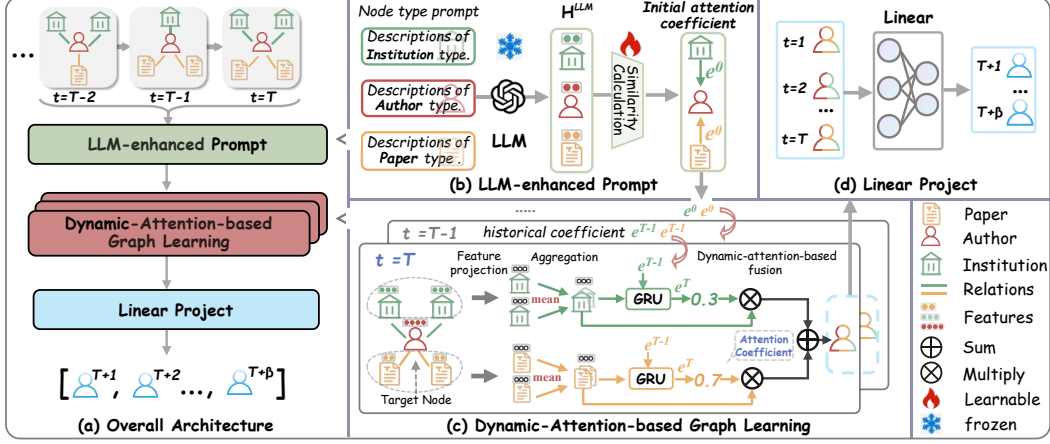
...
$t=T-2$ $t=T-1$ $t=T$

LLM-enhanced Prompt

Dynamic-Attention-based Graph Learning

Linear Project

$[$ $^{T+1}$, $^{T+2}$, ..., $^{T+\beta}$ $]$

(a) Overall Architecture

Node type prompt

Descriptions of Institution type.

Descriptions of Author type.

Descriptions of Paper type.

LLM

$H^{LLM}$

Similarity Calculation

Initial attention coefficient

$e^0$

$e^0$

(b) LLM-enhanced Prompt

Linear

$t=1$

$t=2$

...

$t=T$

$T+1$

...

$T+\beta$

(d) Linear Project

......

$e^0$ $e^0$

$t=T-1$ historical coefficient $e^{T-1}$ $e^{T-1}$

$t=T$

Feature projection

Aggregation

Dynamic-attention-based fusion

$e^{T-1}$

mean

GRU

$e^T$

0.3

$e^{T-1}$

mean

GRU

$e^T$

0.7

Attention Coefficient

Target Node

(c) Dynamic-Attention-based Graph Learning

Paper

Author

Institution

Relations

Features

Sum

Multiply

Learnable

frozen